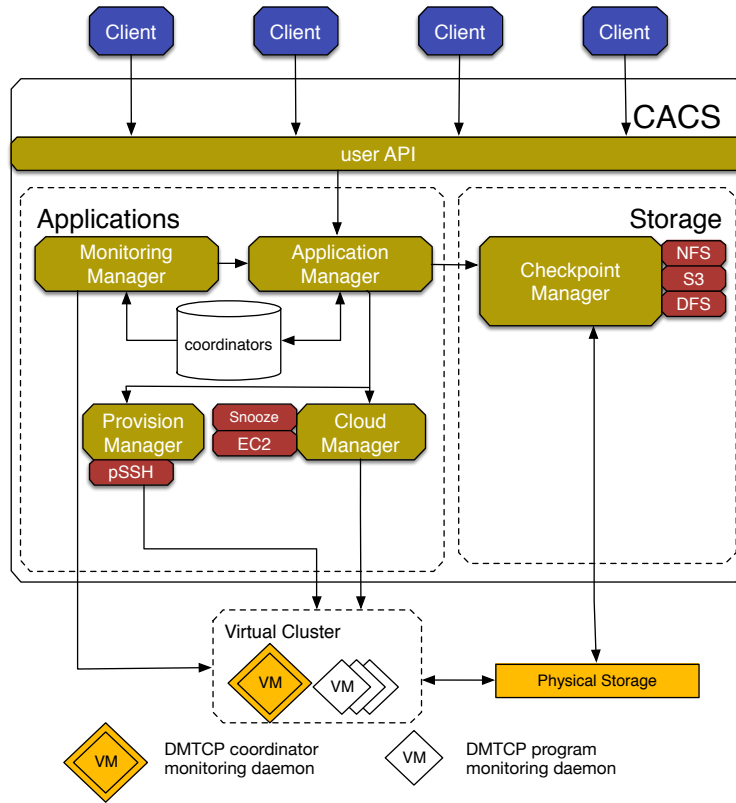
Client
Client
Client
Client

CACS

user API

Applications

Monitoring Manager

Application Manager

coordinators

Provision Manager

pSSH

Snooze

EC2

Cloud Manager

Storage

Checkpoint Manager

NFS

S3

DFS

Virtual Cluster

VM

VM

Physical Storage

VM

DMTCP coordinator monitoring daemon

VM

DMTCP program monitoring daemon